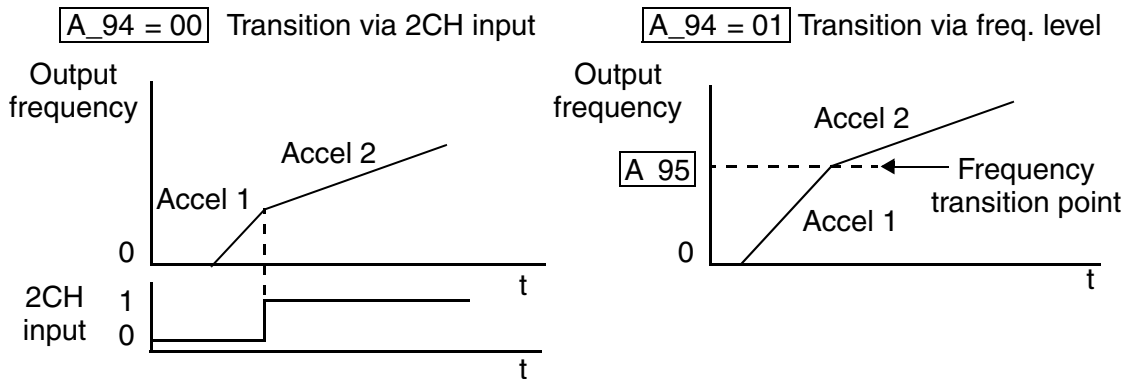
A_94 = 00 Transition via 2CH input

Output frequency

Accel 2

Accel 1

0

t

2CH input

1

0

t

A_94 = 01 Transition via freq. level

Output frequency

Accel 2

A 95

Frequency transition point

Accel 1

0

t